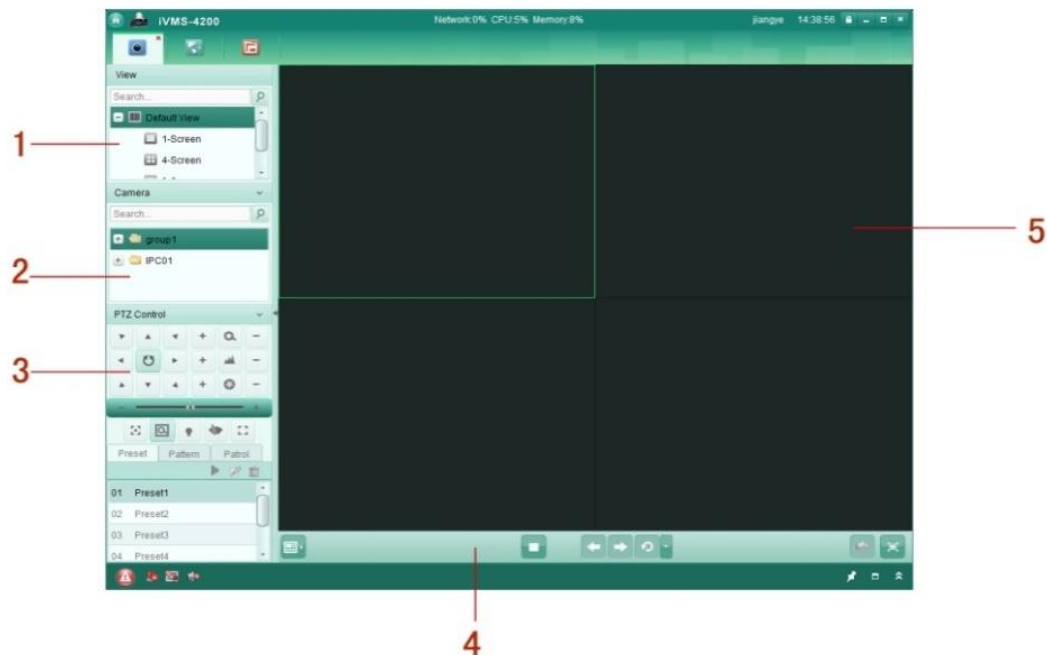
iVMS-4200
Network:0% CPU:5% Memory:8%
jiangye 14:38:56

View
Search...
Default View
1-Screen
4-Screen

Camera
Search...
group1
IPC01

PTZ Control

Preset Pattern Patrol
01 Preset1
02 Preset2
03 Preset3
04 Preset4

1
2
3
4
5